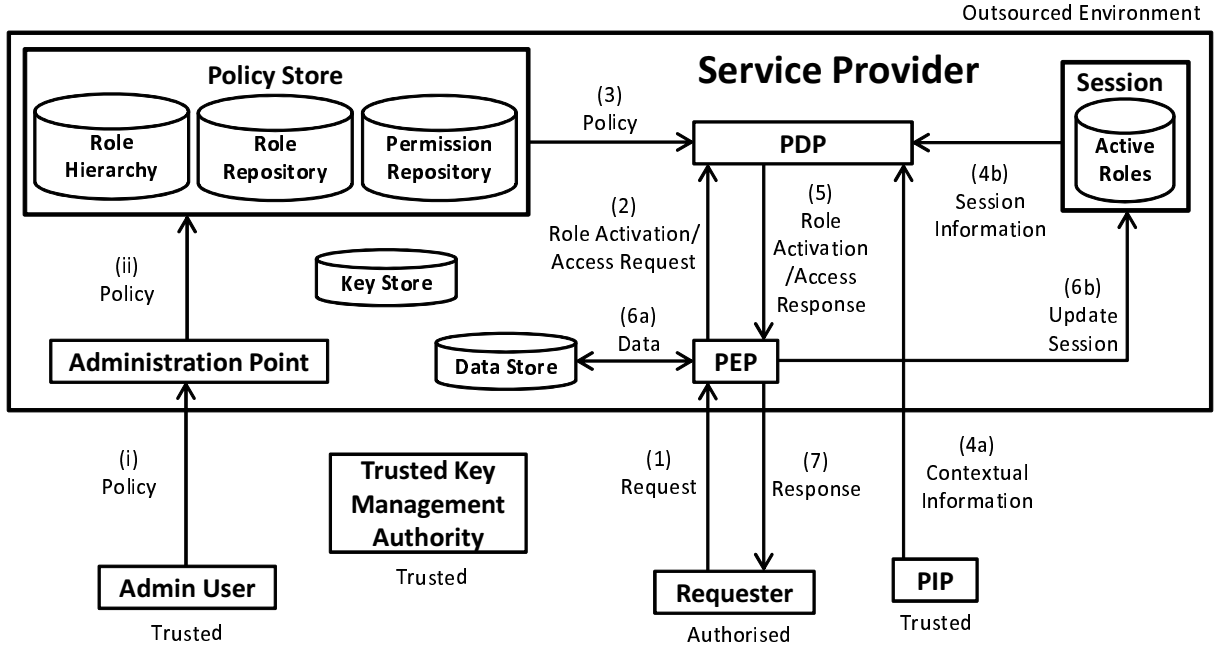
Outsourced Environment

Policy Store

Role Hierarchy

Role Repository

Permission Repository

Service Provider

Session

Active Roles

(3) Policy

PDP

(4b) Session Information

(2) Role Activation/ Access Request

(5) Role Activation /Access Response

(ii) Policy

Key Store

(6b) Update Session

(6a) Data

Administration Point

Data Store

PEP

(i) Policy

Trusted Key Management Authority

Trusted

(1) Request

(7) Response

(4a) Contextual Information

Admin User

Trusted

Requester

Authorised

PIP

Trusted